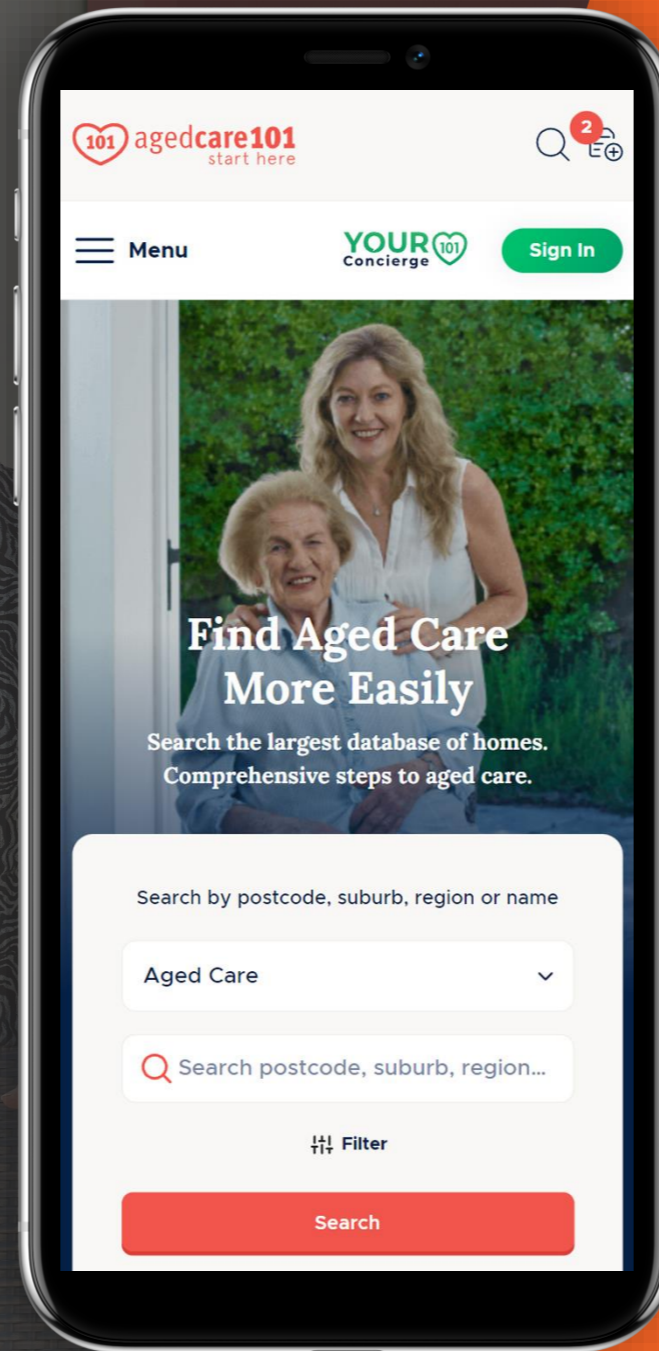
101 agedcare101
start here

2

Menu

YOUR 101
Concierge

Sign In

Find Aged Care More Easily

Search the largest database of homes. Comprehensive steps to aged care.

Search by postcode, suburb, region or name

Aged Care

Search postcode, suburb, region...

Filter

Search